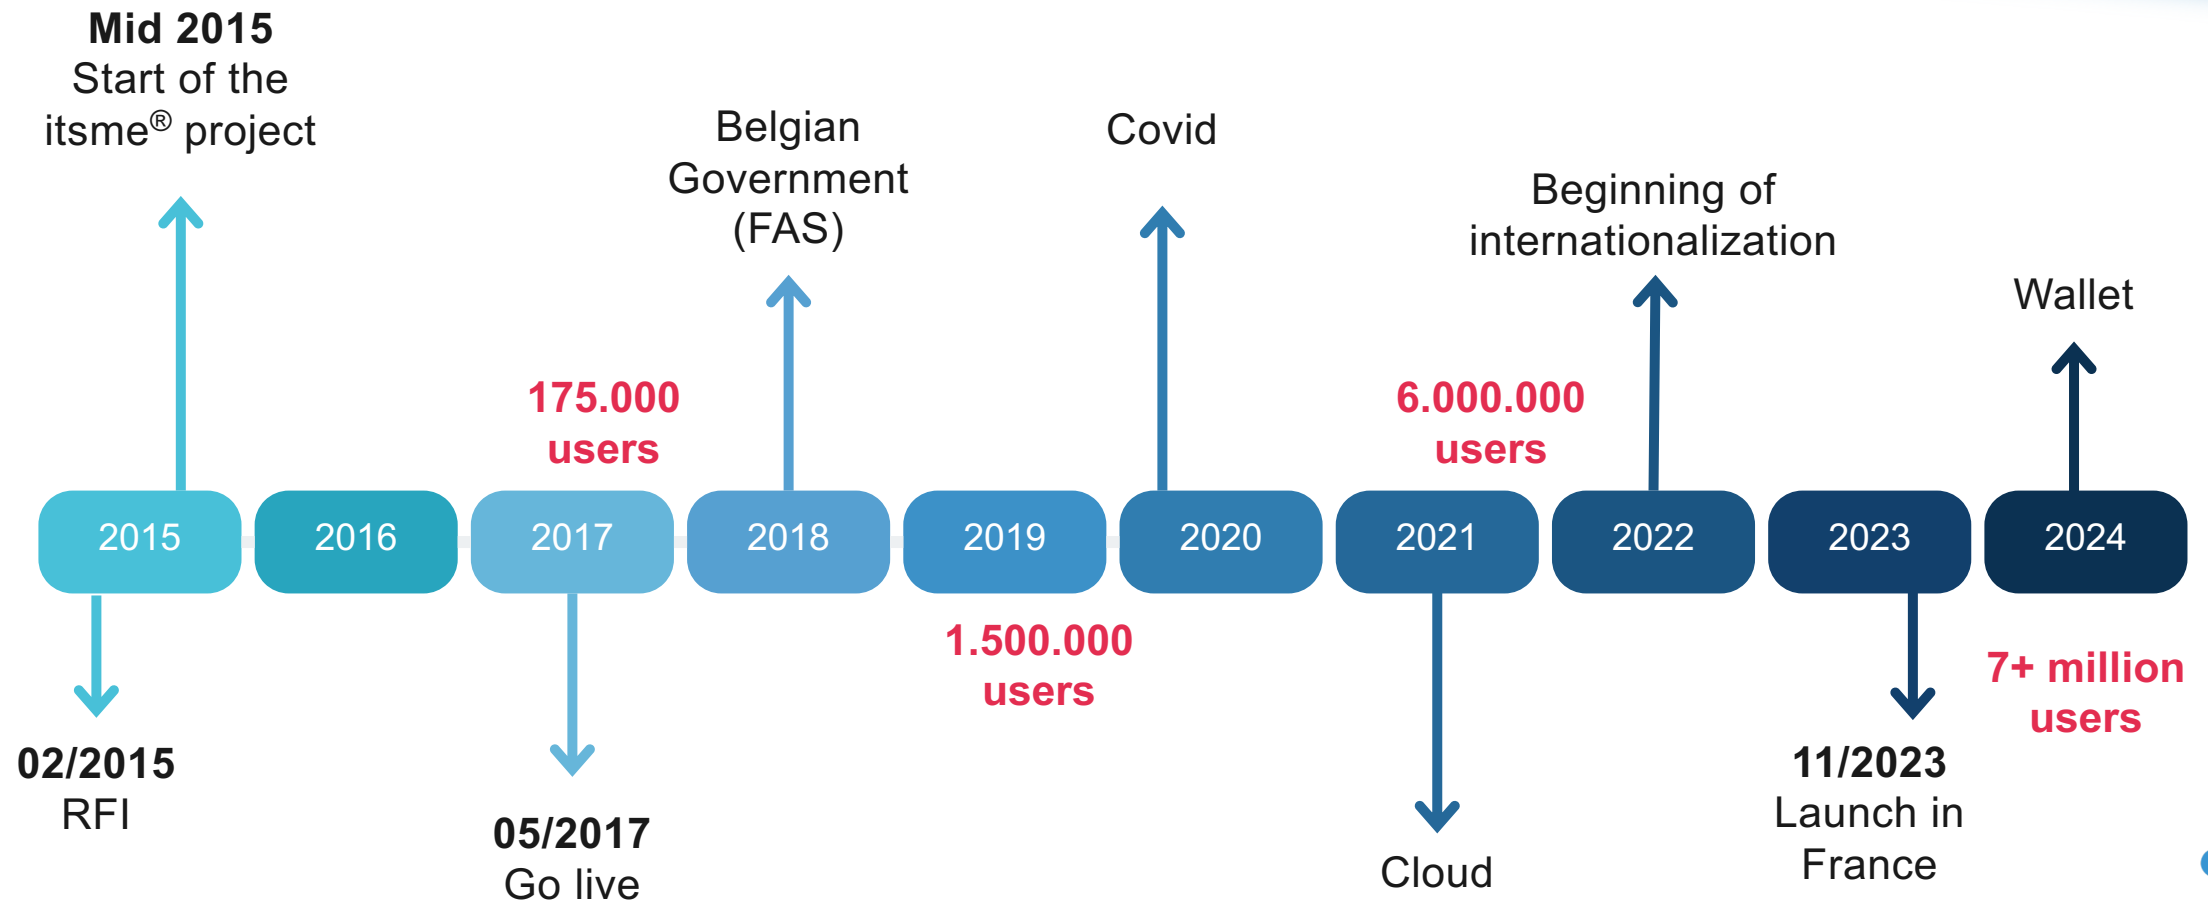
**Mid 2015**
Start of the itsme® project

Belgian Government (FAS)

Covid

Beginning of internationalization

Wallet

175.000 users

6.000.000 users

2015 2016 2017 2018 2019 2020 2021 2022 2023 2024

1.500.000 users

7+ million users

**02/2015**
RFI

**05/2017**
Go live

Cloud

**11/2023**
Launch in France